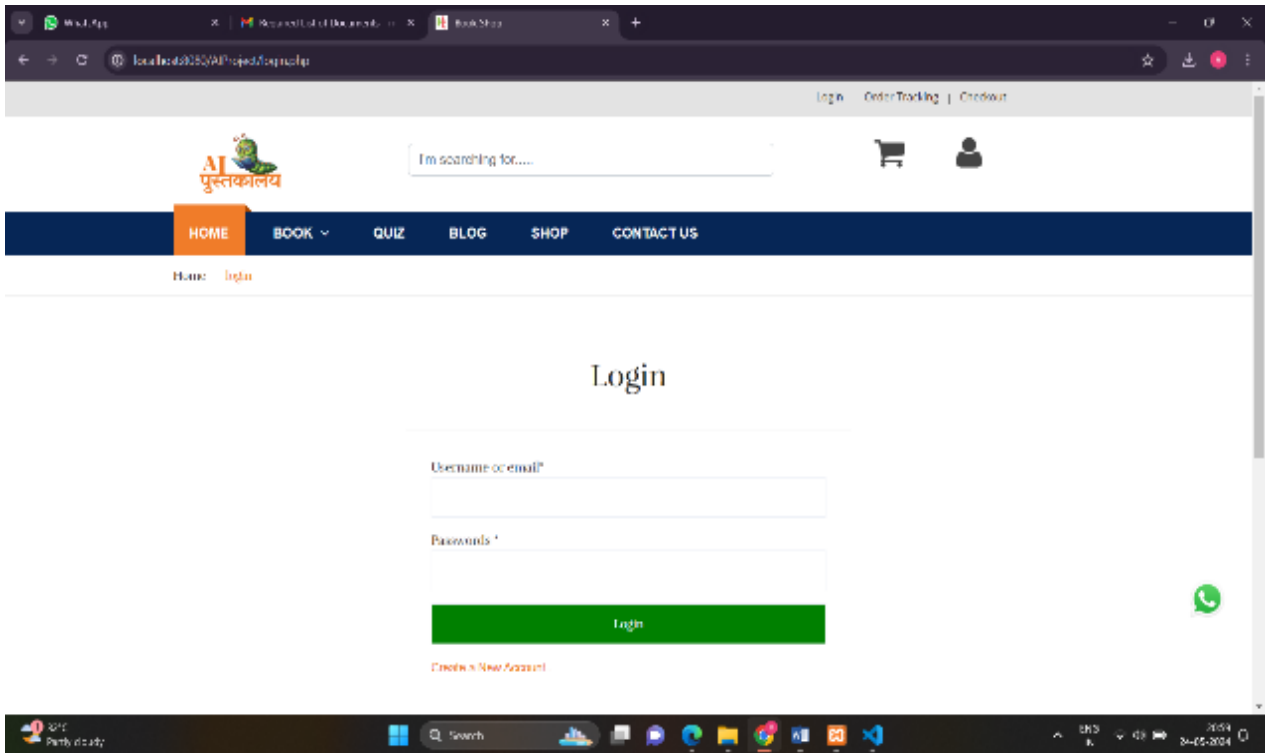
WhatsApp
Required List of Documents
Book Shop
localhost:8080/AIProject/login.php

Login | Order Tracking | Checkout

AI पुस्तकालय

I'm searching for.....

HOME
BOOK
QUIZ
BLOG
SHOP
CONTACT US

Home login

Login

Username or email*

Passwords *

Login

Create a New Account

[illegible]
Partly cloudy
Search
ENG IN
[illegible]
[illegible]